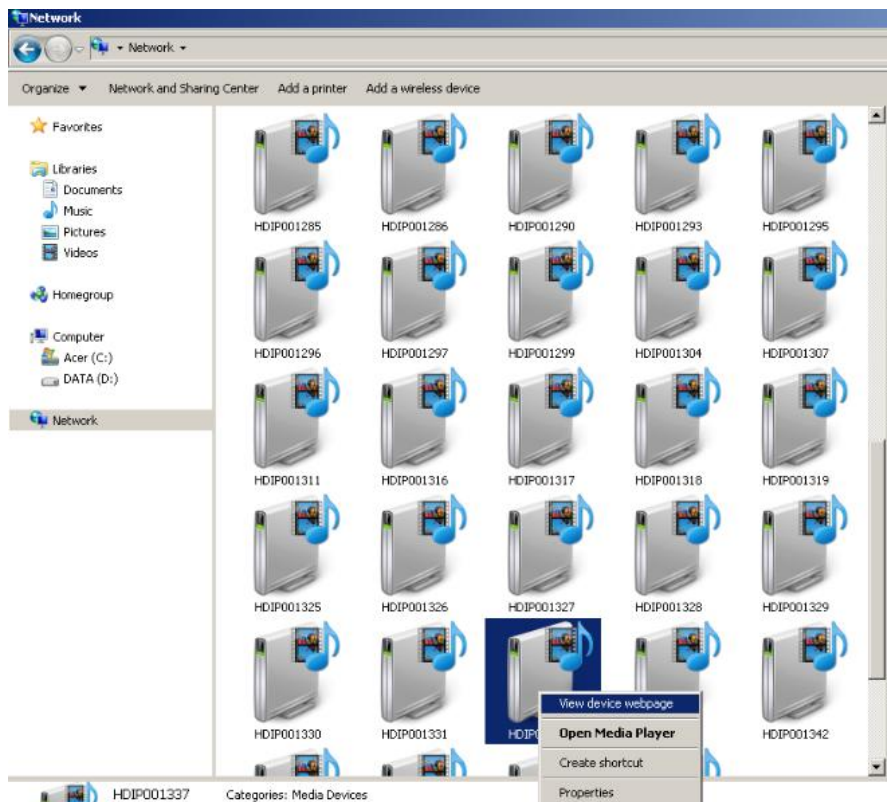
Network

Network

Organize ▼ Network and Sharing Center Add a printer Add a wireless device

Favorites

Libraries
Documents
Music
Pictures
Videos

Homegroup

Computer
Acer (C:)
DATA (D:)

Network

HDIP001285 HDIP001286 HDIP001290 HDIP001293 HDIP001295

HDIP001296 HDIP001297 HDIP001299 HDIP001304 HDIP001307

HDIP001311 HDIP001316 HDIP001317 HDIP001318 HDIP001319

HDIP001325 HDIP001326 HDIP001327 HDIP001328 HDIP001329

HDIP001330 HDIP001331 HDIP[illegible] HDIP001342

View device webpage
Open Media Player
Create shortcut
Properties

HDIP001337 Categories: Media Devices